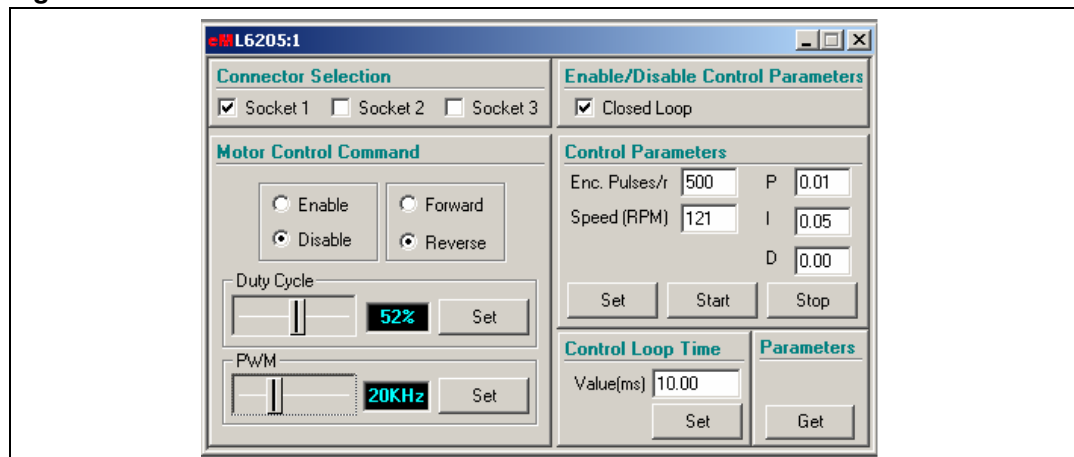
L6205:1

Connector Selection
Socket 1 Socket 2 Socket 3

Enable/Disable Control Parameters
Closed Loop

Motor Control Command
Enable
Disable
Forward
Reverse

Duty Cycle
52%
Set

PWM
20KHz
Set

Control Parameters
Enc. Pulses/r 500
Speed (RPM) 121
P 0.01
I 0.05
D 0.00
Set Start Stop

Control Loop Time
Value(ms) 10.00
Set

Parameters
Get